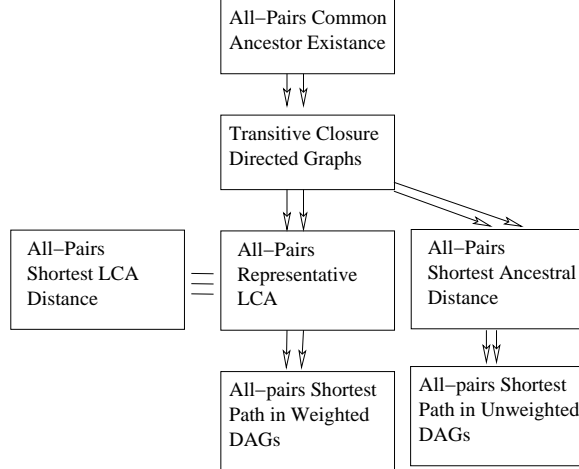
All−Pairs Common Ancestor Existance

Transitive Closure Directed Graphs

All−Pairs Shortest LCA Distance

=

All−Pairs Representative LCA

All−Pairs Shortest Ancestral Distance

All−pairs Shortest Path in Weighted DAGs

All−pairs Shortest Path in Unweighted DAGs